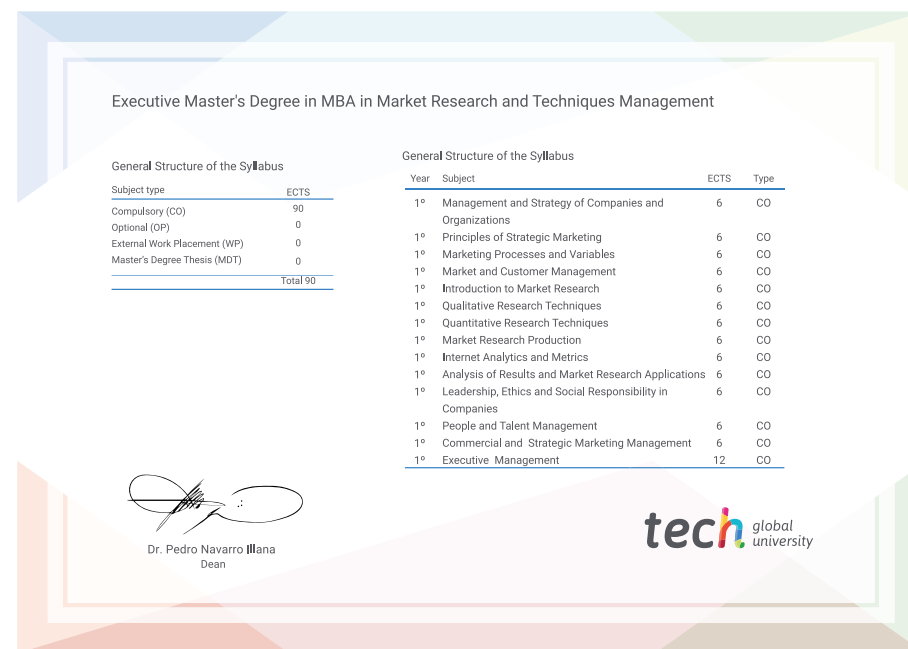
Executive Master's Degree in MBA in Market Research and Techniques Management

General Structure of the Syllabus

| Subject type | ECTS |
|---|---|
| Compulsory (CO) | 90 |
| Optional (OP) | 0 |
| External Work Placement (WP) | 0 |
| Master's Degree Thesis (MDT) | 0 |
| | Total 90 |

General Structure of the Syllabus

| Year | Subject | ECTS | Type |
|---|---|---|---|
| 1º | Management and Strategy of Companies and Organizations | 6 | CO |
| 1º | Principles of Strategic Marketing | 6 | CO |
| 1º | Marketing Processes and Variables | 6 | CO |
| 1º | Market and Customer Management | 6 | CO |
| 1º | Introduction to Market Research | 6 | CO |
| 1º | Qualitative Research Techniques | 6 | CO |
| 1º | Quantitative Research Techniques | 6 | CO |
| 1º | Market Research Production | 6 | CO |
| 1º | Internet Analytics and Metrics | 6 | CO |
| 1º | Analysis of Results and Market Research Applications | 6 | CO |
| 1º | Leadership, Ethics and Social Responsibility in Companies | 6 | CO |
| 1º | People and Talent Management | 6 | CO |
| 1º | Commercial and Strategic Marketing Management | 6 | CO |
| 1º | Executive Management | 12 | CO |

Dr. Pedro Navarro Illana
Dean

tech global university